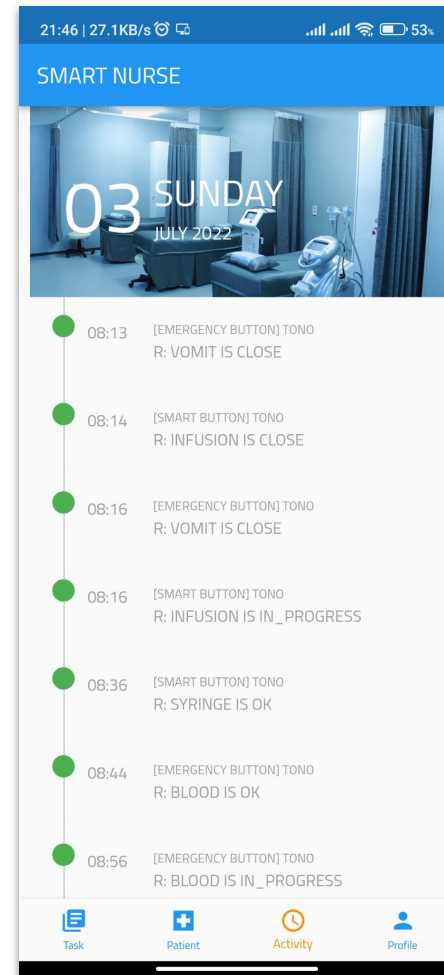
21:46 | 27.1KB/s 53%

SMART NURSE

03 SUNDAY
JULY 2022

08:13 [EMERGENCY BUTTON] TONO
R: VOMIT IS CLOSE

08:14 [SMART BUTTON] TONO
R: INFUSION IS CLOSE

08:16 [EMERGENCY BUTTON] TONO
R: VOMIT IS CLOSE

08:16 [SMART BUTTON] TONO
R: INFUSION IS IN_PROGRESS

08:36 [SMART BUTTON] TONO
R: SYRINGE IS OK

08:44 [EMERGENCY BUTTON] TONO
R: BLOOD IS OK

08:56 [EMERGENCY BUTTON] TONO
R: BLOOD IS IN_PROGRESS

Task Patient Activity Profile